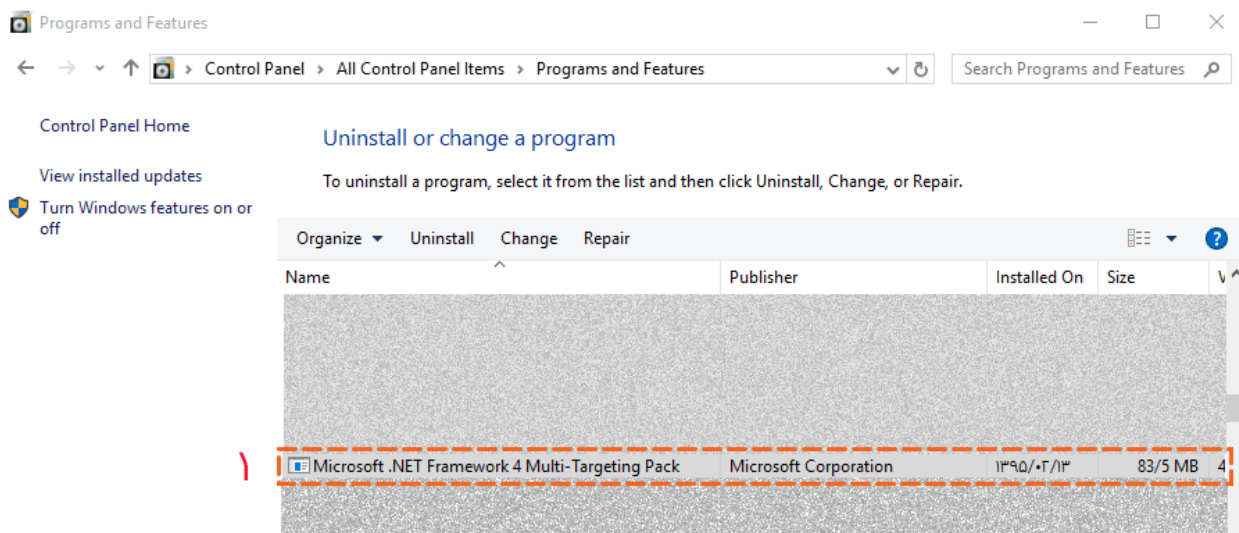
Programs and Features

Control Panel > All Control Panel Items > Programs and Features

Search Programs and Features

Control Panel Home

View installed updates

Turn Windows features on or off

Uninstall or change a program

To uninstall a program, select it from the list and then click Uninstall, Change, or Repair.

Organize ▾ Uninstall Change Repair

| Name | Publisher | Installed On | Size | V |
|---|---|---|---|---|
| Microsoft .NET Framework 4 Multi-Targeting Pack | Microsoft Corporation | ۱۳۹۵/۰۲/۱۳ | 83/5 MB | 4 |

۱